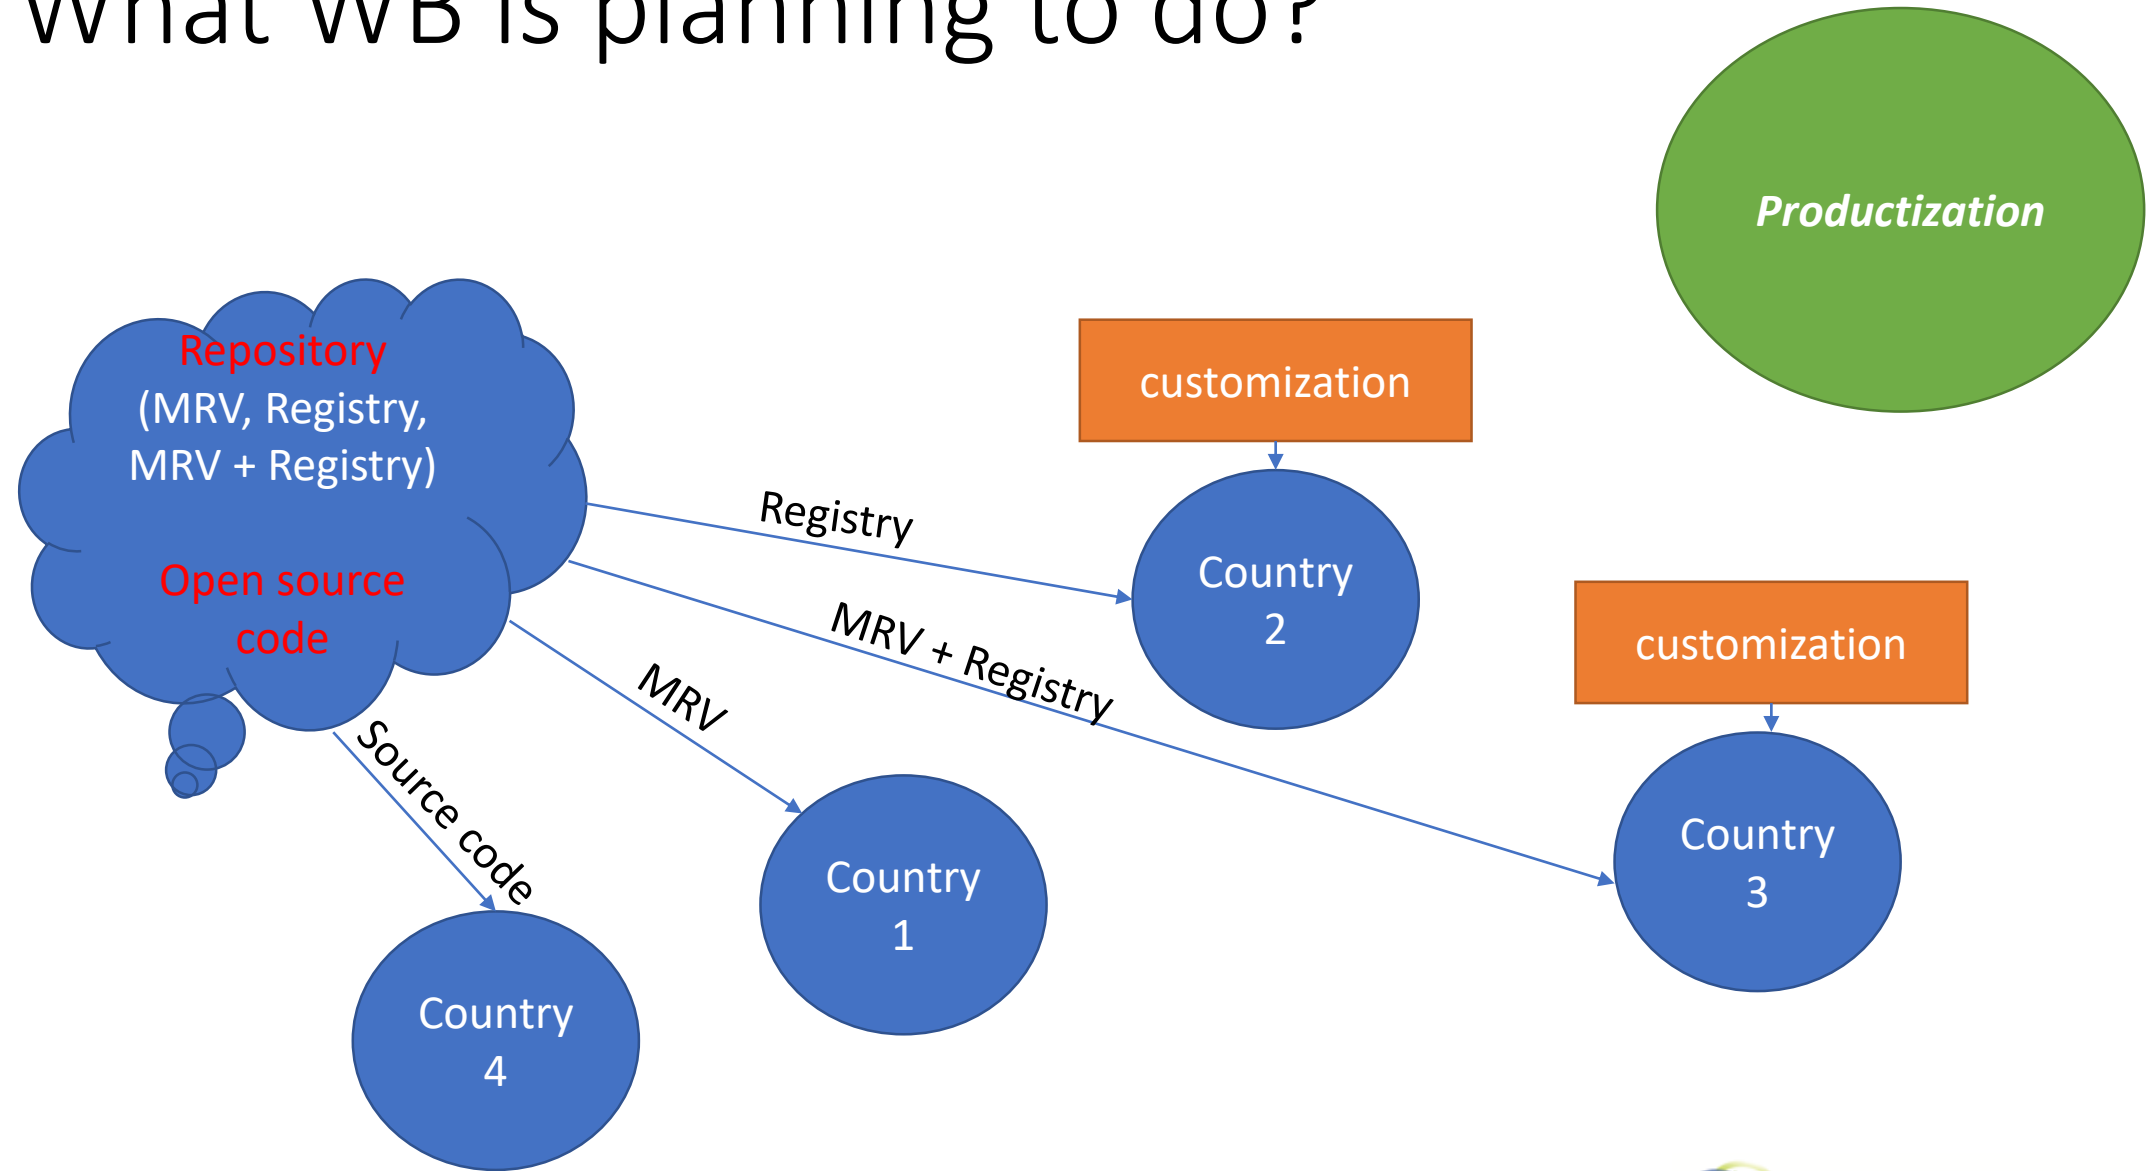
What WB is planning to do?

Productization

Repository (MRV, Registry, MRV + Registry)

Open source code

customization

Registry

Country 2

customization

MRV + Registry

MRV

Country 3

Source code

Country 1

Country 4